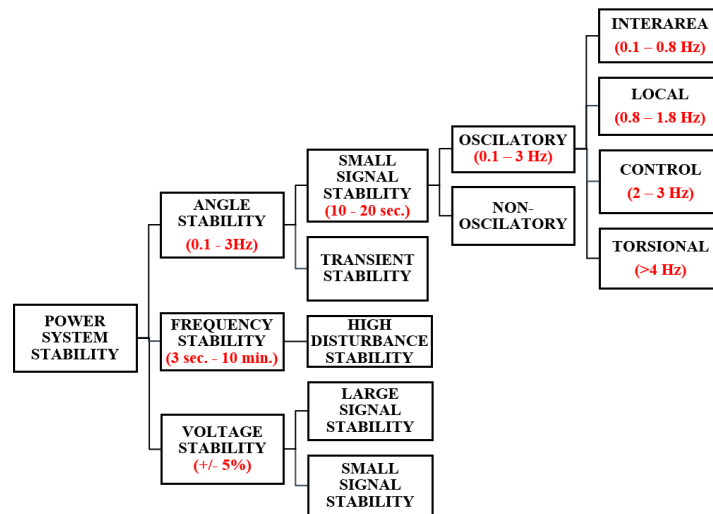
POWER SYSTEM STABILITY

ANGLE STABILITY
(0.1 - 3Hz)

FREQUENCY STABILITY
(3 sec. - 10 min.)

VOLTAGE STABILITY
(+/- 5%)

SMALL SIGNAL STABILITY
(10 - 20 sec.)

TRANSIENT STABILITY

HIGH DISTURBANCE STABILITY

LARGE SIGNAL STABILITY

SMALL SIGNAL STABILITY

OSCILATORY
(0.1 – 3 Hz)

NON-OSCILATORY

INTERAREA
(0.1 – 0.8 Hz)

LOCAL
(0.8 – 1.8 Hz)

CONTROL
(2 – 3 Hz)

TORSIONAL
(>4 Hz)